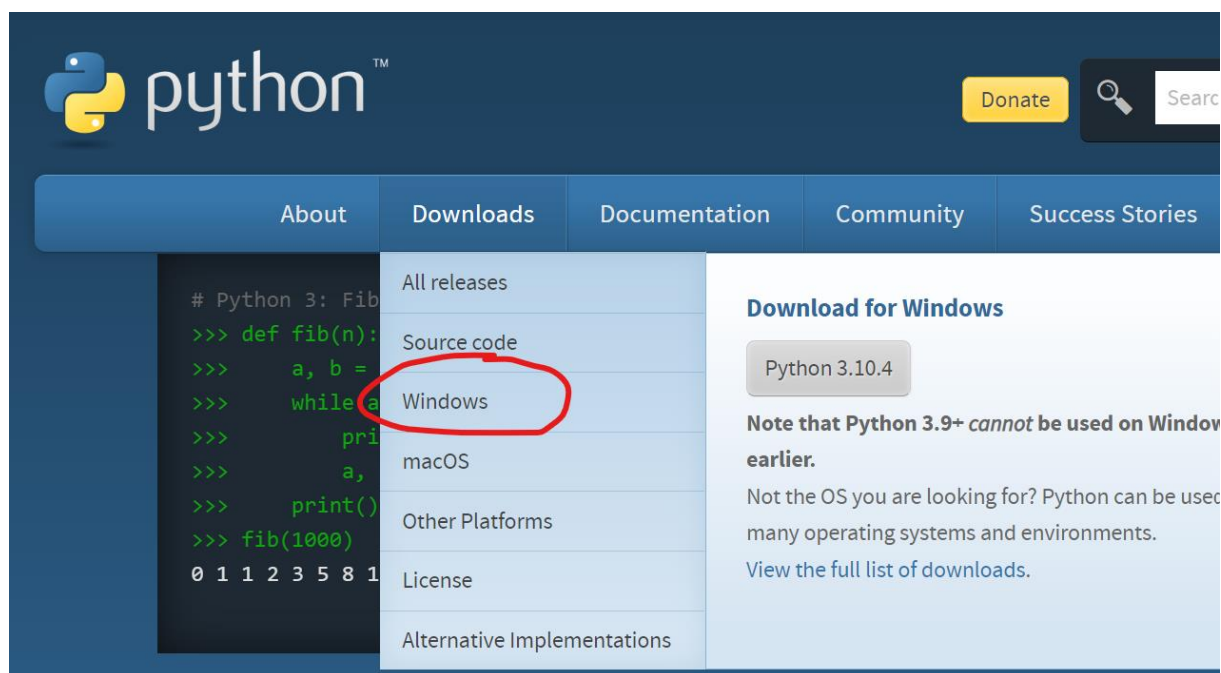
python™

Donate

Searc

About
Downloads
Documentation
Community
Success Stories

# Python 3: Fib
>>> def fib(n):
>>>     a, b =
>>>     while a
>>>         pri
>>>         a,
>>>     print()
>>> fib(1000)
0 1 1 2 3 5 8 1

All releases
Source code
Windows
macOS
Other Platforms
License
Alternative Implementations

Download for Windows

Python 3.10.4

Note that Python 3.9+ *cannot* be used on Window earlier.

Not the OS you are looking for? Python can be used many operating systems and environments.

View the full list of downloads.